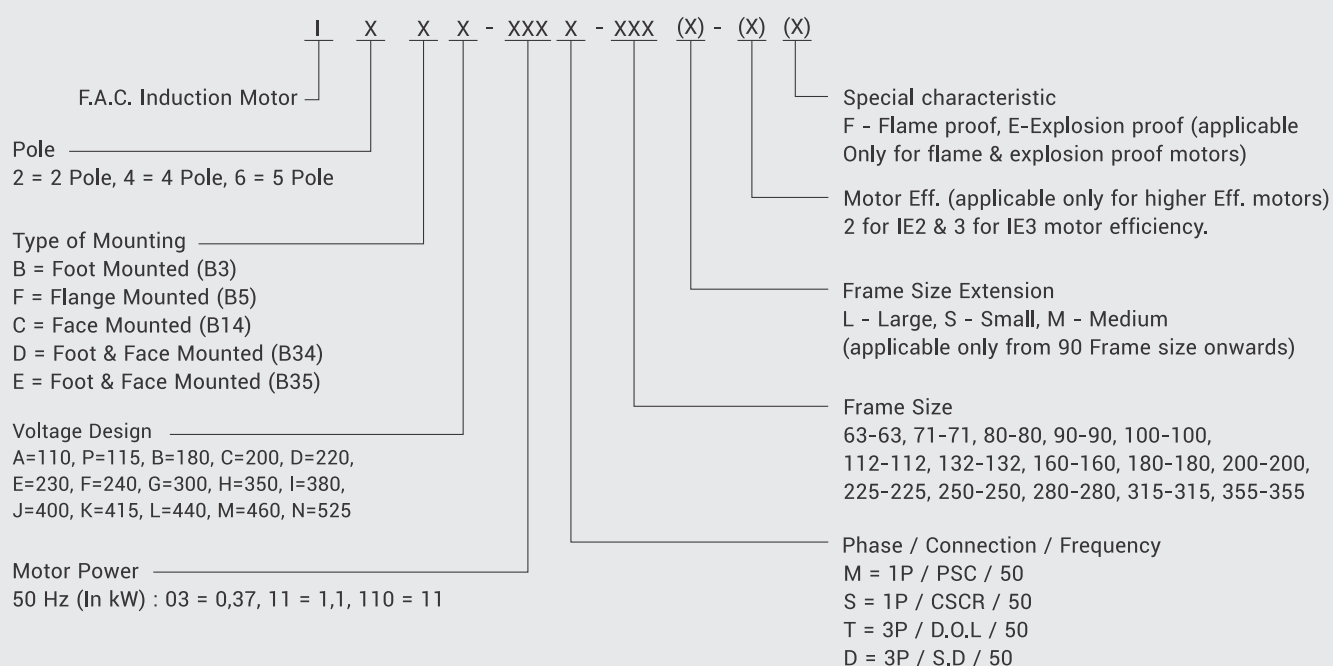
I X X X - XXX X - XXX (X) - (X) (X)

F.A.C. Induction Motor

Pole
2 = 2 Pole, 4 = 4 Pole, 6 = 5 Pole

Type of Mounting
B = Foot Mounted (B3)
F = Flange Mounted (B5)
C = Face Mounted (B14)
D = Foot & Face Mounted (B34)
E = Foot & Face Mounted (B35)

Voltage Design
A=110, P=115, B=180, C=200, D=220, E=230, F=240, G=300, H=350, I=380, J=400, K=415, L=440, M=460, N=525

Motor Power
50 Hz (In kW) : 03 = 0,37, 11 = 1,1, 110 = 11

Special characteristic
F - Flame proof, E-Explosion proof (applicable Only for flame & explosion proof motors)

Motor Eff. (applicable only for higher Eff. motors)
2 for IE2 & 3 for IE3 motor efficiency.

Frame Size Extension
L - Large, S - Small, M - Medium
(applicable only from 90 Frame size onwards)

Frame Size
63-63, 71-71, 80-80, 90-90, 100-100, 112-112, 132-132, 160-160, 180-180, 200-200, 225-225, 250-250, 280-280, 315-315, 355-355

Phase / Connection / Frequency
M = 1P / PSC / 50
S = 1P / CSCR / 50
T = 3P / D.O.L / 50
D = 3P / S.D / 50